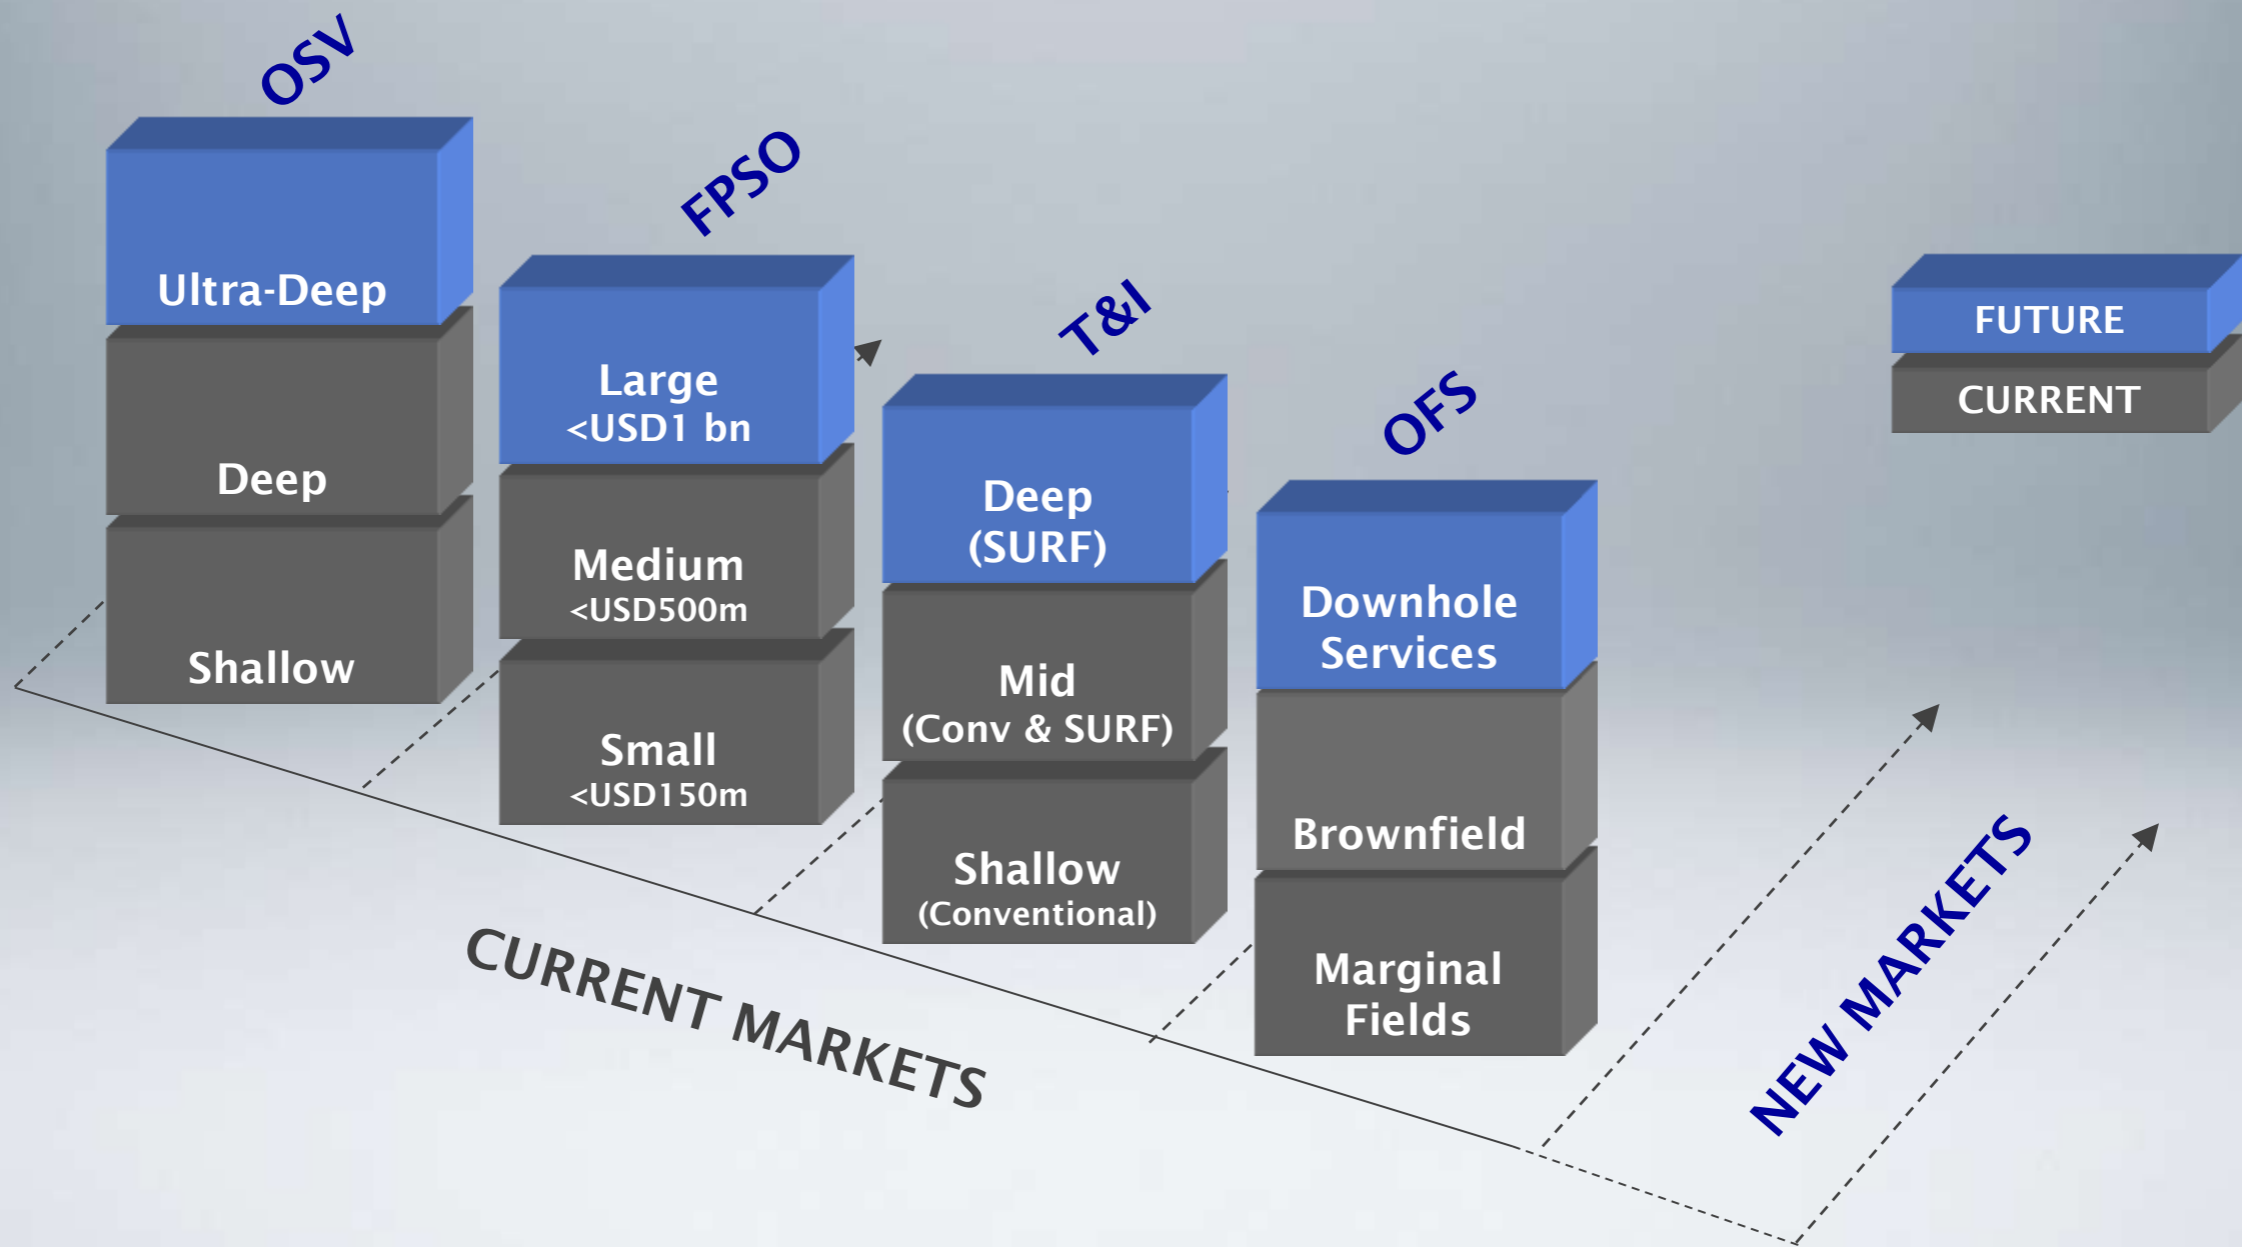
OSV

Ultra-Deep

Deep

Shallow

FPSO

Large
<USD1 bn

Medium
<USD500m

Small
<USD150m

T&I

Deep
(SURF)

Mid
(Conv & SURF)

Shallow
(Conventional)

OFS

Downhole
Services

Brownfield

Marginal
Fields

FUTURE

CURRENT

CURRENT MARKETS

NEW MARKETS